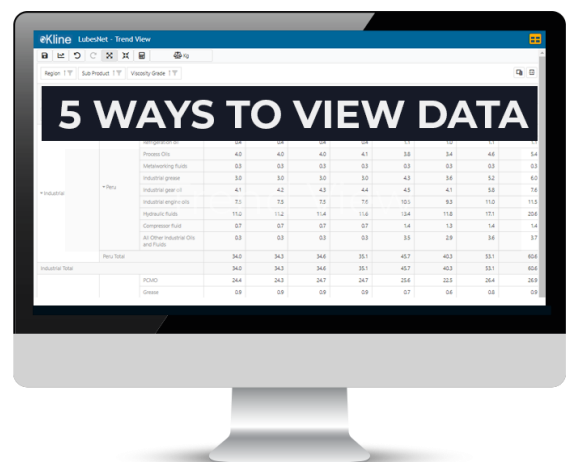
Kline LubesNet - Trend View

Kg

Region | Sub Product | Viscosity Grade

5 WAYS TO VIEW DATA

| | | Refrigeration oil | 0.4 | 0.4 | 0.4 | 0.4 | 1.1 | 1.2 | 1.1 | 1.1 |
|---|---|---|---|---|---|---|---|---|---|---|
| | | Process Oils | 4.0 | 4.0 | 4.0 | 4.1 | 3.6 | 3.4 | 4.6 | 5.4 |
| | | Metalworking fluids | 0.3 | 0.3 | 0.3 | 0.3 | 0.3 | 0.3 | 0.3 | 0.3 |
| | | Industrial grease | 3.0 | 3.0 | 3.0 | 3.0 | 4.3 | 3.6 | 5.2 | 6.0 |
| Industrial | Peru | Industrial gear oil | 4.1 | 4.2 | 4.3 | 4.4 | 4.3 | 4.1 | 5.8 | 7.6 |
| | | Industrial engine oils | 7.3 | 7.5 | 7.5 | 7.6 | 10.5 | 9.3 | 11.0 | 11.5 |
| | | Hydraulic fluids | 11.0 | 11.2 | 11.4 | 11.6 | 12.4 | 11.8 | 17.1 | 20.6 |
| | | Compressor fluid | 0.7 | 0.7 | 0.7 | 0.7 | 1.4 | 1.3 | 1.4 | 1.4 |
| | | All Other Industrial Oils and Fluids | 0.3 | 0.3 | 0.3 | 0.3 | 3.5 | 2.9 | 3.6 | 3.7 |
| | Peru Total | | 34.0 | 34.3 | 34.6 | 35.1 | 45.7 | 40.3 | 53.1 | 60.6 |
| Industrial Total | | | 34.0 | 34.3 | 34.6 | 35.1 | 45.7 | 40.3 | 53.1 | 60.6 |
| | | PCMO | 24.4 | 24.5 | 24.7 | 24.7 | 25.6 | 22.5 | 26.4 | 26.9 |
| | | Grease | 0.8 | 0.8 | 0.9 | 0.9 | 0.7 | 0.6 | 0.6 | 0.8 |